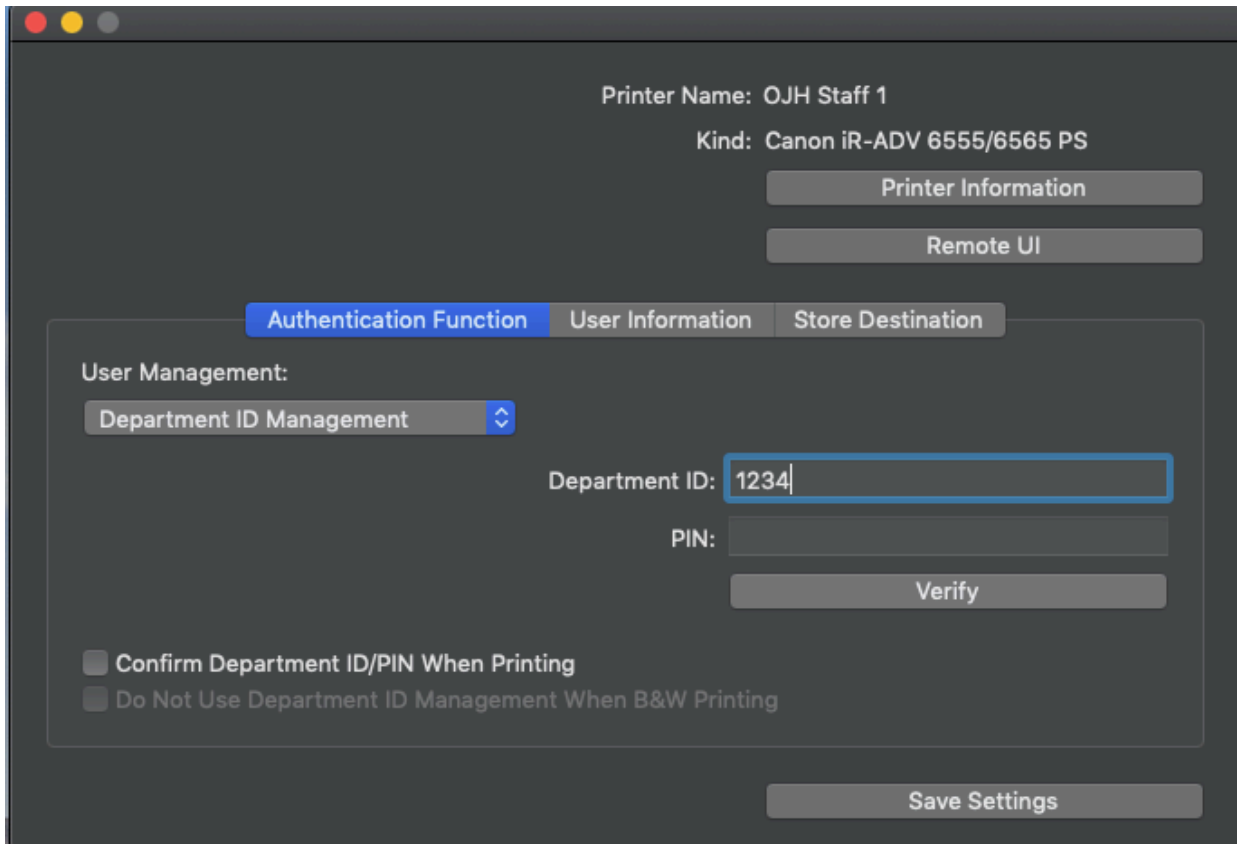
Printer Name: OJH Staff 1

Kind: Canon iR-ADV 6555/6565 PS

Printer Information

Remote UI

Authentication Function

User Information

Store Destination

User Management:

Department ID Management

Department ID: 1234

PIN:

Verify

Confirm Department ID/PIN When Printing

Do Not Use Department ID Management When B&W Printing

Save Settings